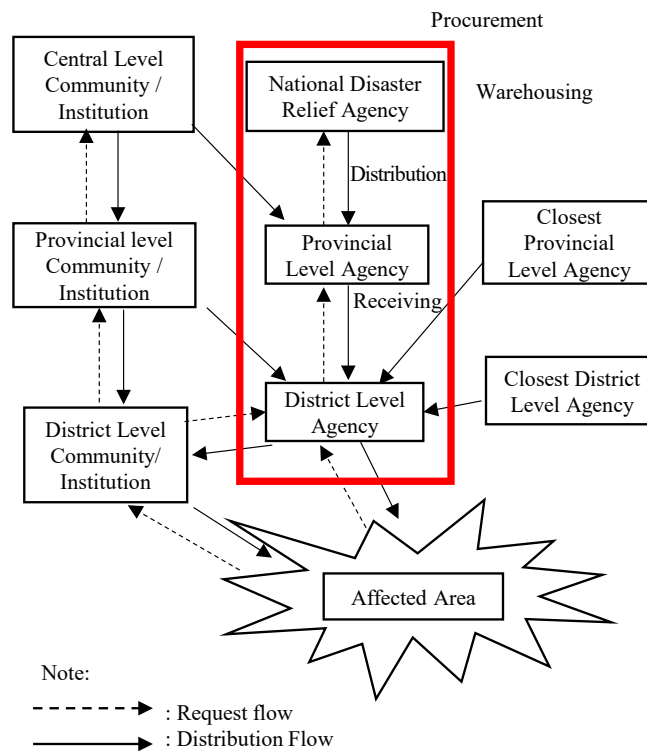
Procurement

Central Level Community / Institution

National Disaster Relief Agency

Warehousing

Distribution

Provincial level Community / Institution

Provincial Level Agency

Closest Provincial Level Agency

Receiving

District Level Agency

Closest District Level Agency

District Level Community/ Institution

Affected Area

Note:

: Request flow

: Distribution Flow